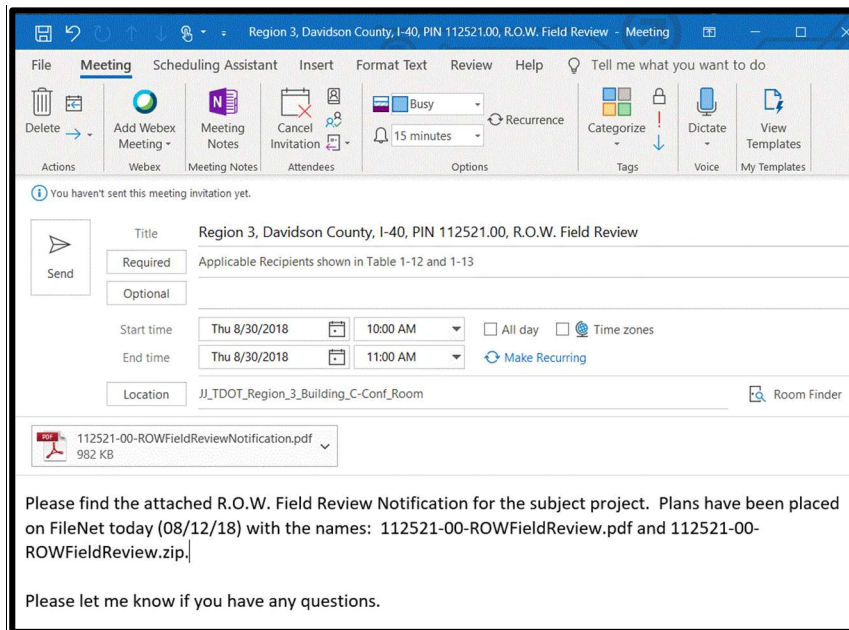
Region 3, Davidson County, I-40, PIN 112521.00, R.O.W. Field Review - Meeting

File Meeting Scheduling Assistant Insert Format Text Review Help Tell me what you want to do

Delete
Actions
Add Webex Meeting
Webex
Meeting Notes
Meeting Notes
Cancel Invitation
Attendees
Busy
15 minutes
Recurrence
Options
Categorize
Tags
Dictate
Voice
View Templates
My Templates

You haven't sent this meeting invitation yet.

Send
Title Region 3, Davidson County, I-40, PIN 112521.00, R.O.W. Field Review
Required Applicable Recipients shown in Table 1-12 and 1-13
Optional
Start time Thu 8/30/2018 10:00 AM All day Time zones
End time Thu 8/30/2018 11:00 AM Make Recurring
Location JJ_TDOT_Region_3_Building_C-Conf_Room Room Finder

PDF 112521-00-ROWFieldReviewNotification.pdf
982 KB

Please find the attached R.O.W. Field Review Notification for the subject project. Plans have been placed on FileNet today (08/12/18) with the names: 112521-00-ROWFieldReview.pdf and 112521-00-ROWFieldReview.zip.

Please let me know if you have any questions.